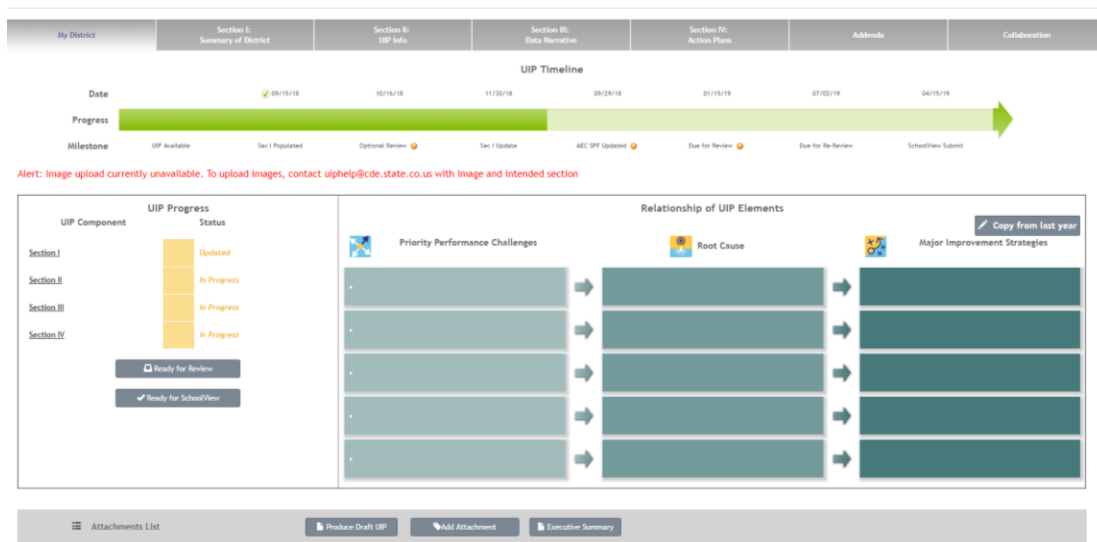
My District | Section I: Summary of District | Section II: UIP Info | Section III: Data Narrative | Section IV: Action Plans | Addenda | Collaboration

UIP Timeline

| Date | 09/15/18 | 10/16/18 | 11/30/18 | 09/29/18 | 01/15/19 | 07/02/19 | 04/15/19 |
|---|---|---|---|---|---|---|---|
| Progress | | | | | | | |
| Milestone | UIP Available | Sec I Populated | Optional Review | Sec I Update | AEC SPF Updated | Due for Review | Due for Re-Review | SchoolView Submit |

Alert: Image upload currently unavailable. To upload images, contact uiphelp@cde.state.co.us with image and intended section

UIP Progress

| UIP Component | Status |
|---|---|
| Section I | Updated |
| Section II | In Progress |
| Section III | In Progress |
| Section IV | In Progress |

Ready for Review

Ready for SchoolView

Relationship of UIP Elements

Copy from last year

Priority Performance Challenges

Root Cause

Major Improvement Strategies

Attachments List

Produce Draft UIP

Add Attachment

Executive Summary